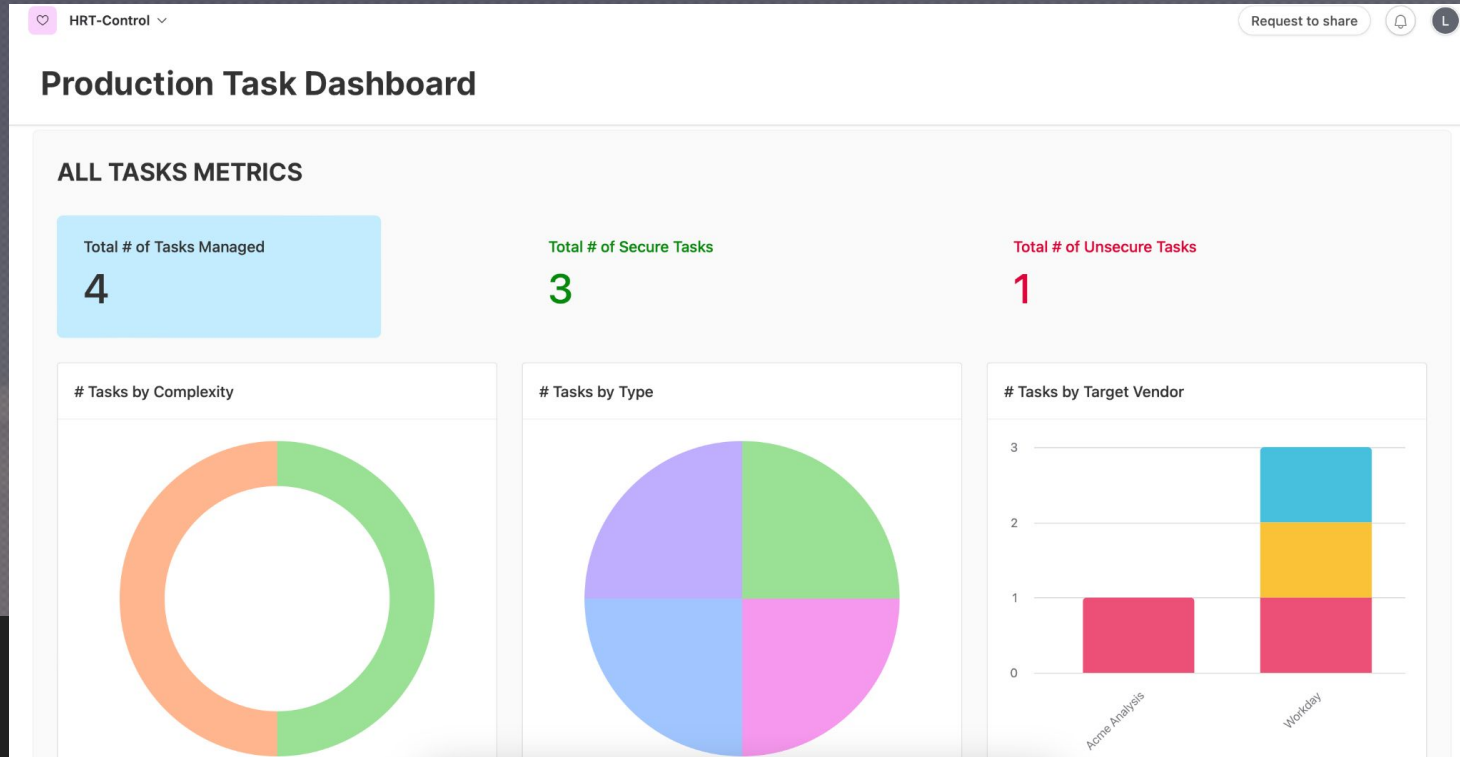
HRT-Control

Request to share

L

Production Task Dashboard

ALL TASKS METRICS

Total # of Tasks Managed
4

Total # of Secure Tasks
3

Total # of Unsecure Tasks
1

# Tasks by Complexity

# Tasks by Type

# Tasks by Target Vendor

3
2
1
0

Acme Analysis
Workday